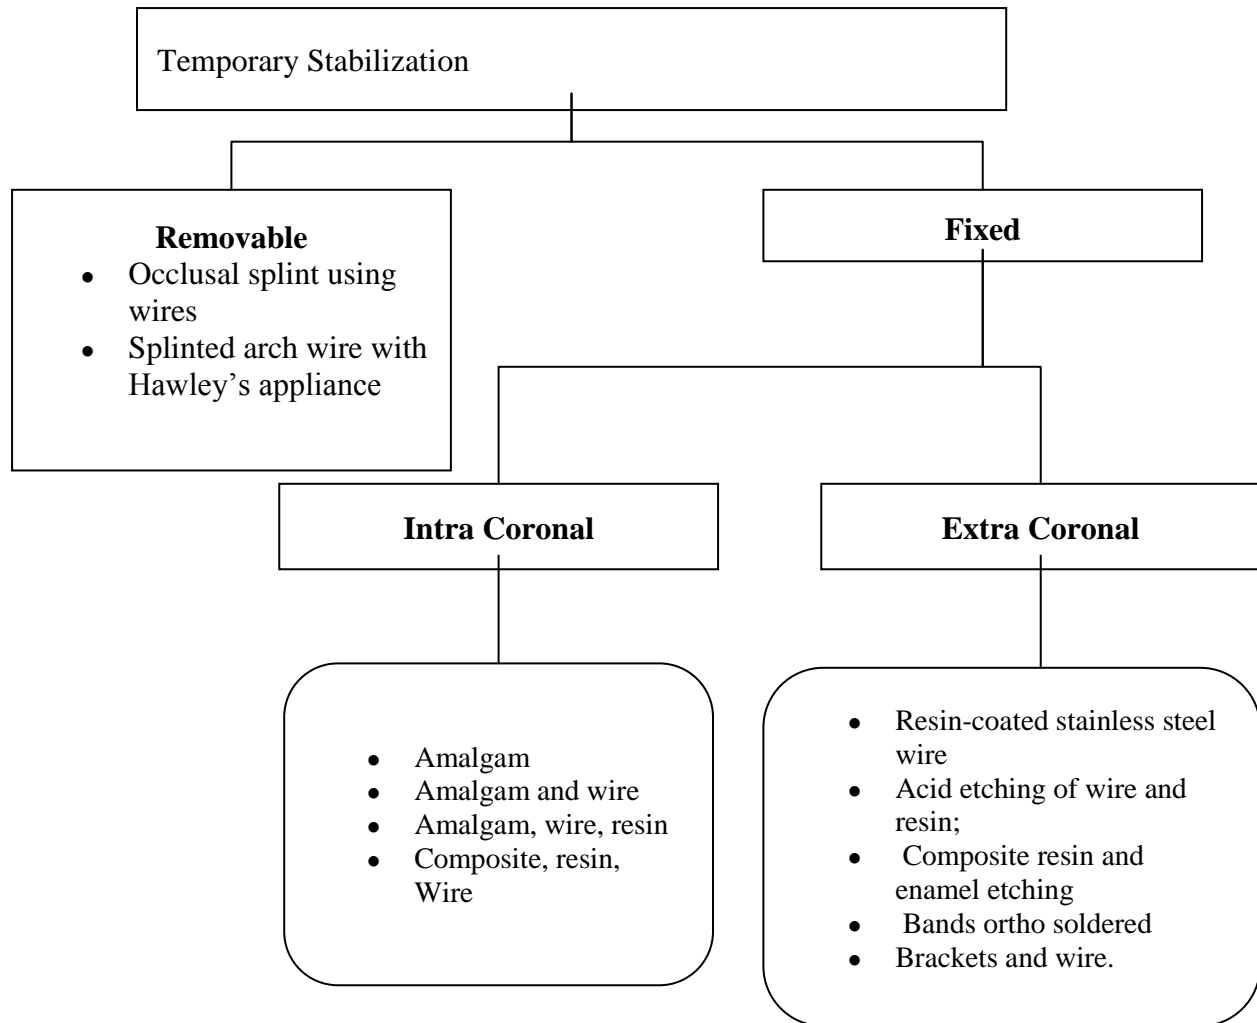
Temporary Stabilization

**Removable**
- Occlusal splint using wires
- Splinted arch wire with Hawley's appliance

**Fixed**

**Intra Coronal**

**Extra Coronal**

- Amalgam
- Amalgam and wire
- Amalgam, wire, resin
- Composite, resin, Wire

- Resin-coated stainless steel wire
- Acid etching of wire and resin;
- Composite resin and enamel etching
- Bands ortho soldered
- Brackets and wire.